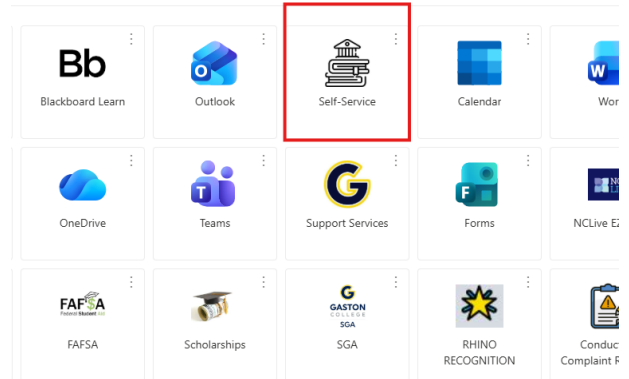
Bb
Blackboard Learn

Outlook

Self-Service

Calendar

Wor

OneDrive

Teams

G
Support Services

Forms

NCLive EZ

FAFSA
Federal Student Aid
FAFSA

Scholarships

GASTON
COLLEGE
SGA
SGA

RHINO
RECOGNITION

Conduct
Complaint R